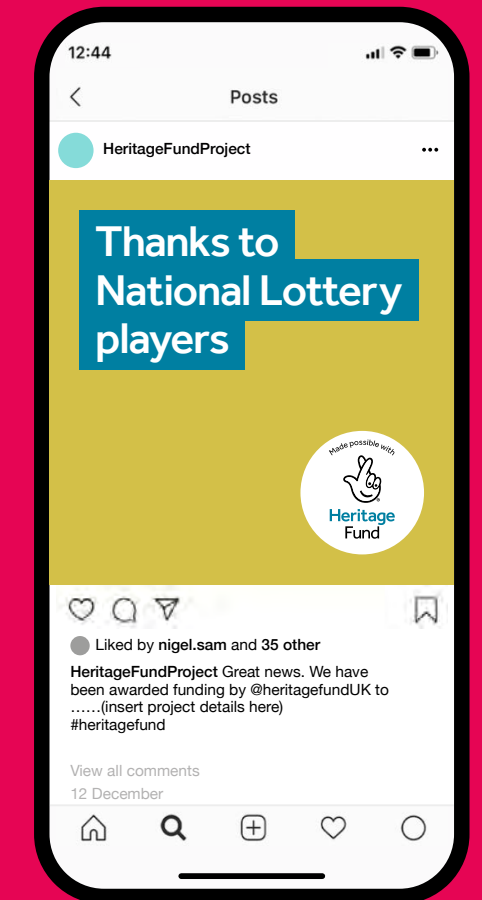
12:44

Posts

HeritageFundProject

Thanks to National Lottery players

Made possible with

Heritage Fund

Liked by **nigel.sam** and **35 other**

**HeritageFundProject** Great news. We have been awarded funding by @heritagefundUK to ……(insert project details here) #heritagefund

View all comments

12 December